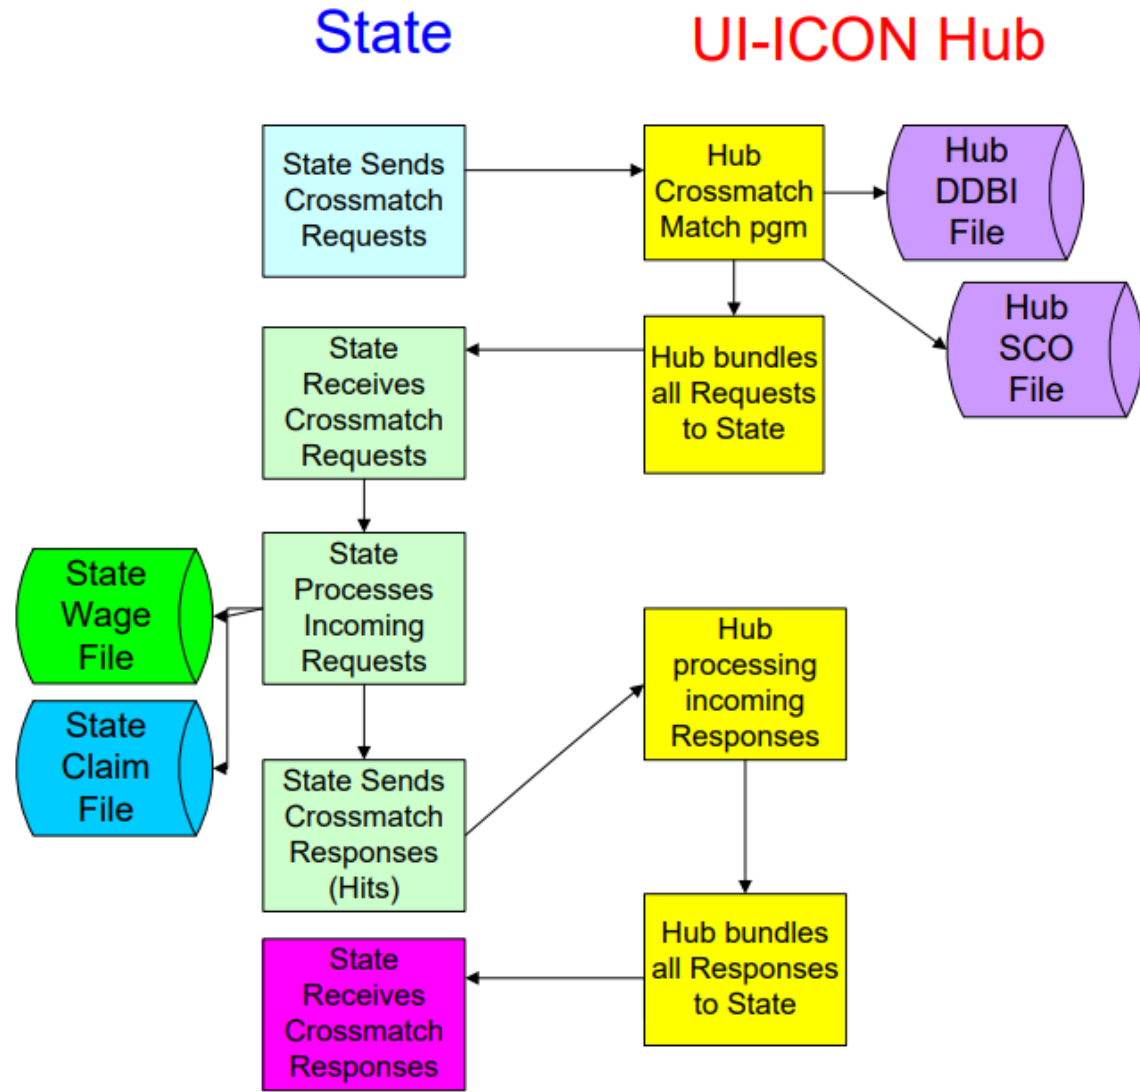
State

UI-ICON Hub

State Sends Crossmatch Requests

Hub Crossmatch Match pgm

Hub DDBI File

Hub SCO File

State Receives Crossmatch Requests

Hub bundles all Requests to State

State Wage File

State Processes Incoming Requests

State Claim File

Hub processing incoming Responses

State Sends Crossmatch Responses (Hits)

Hub bundles all Responses to State

State Receives Crossmatch Responses